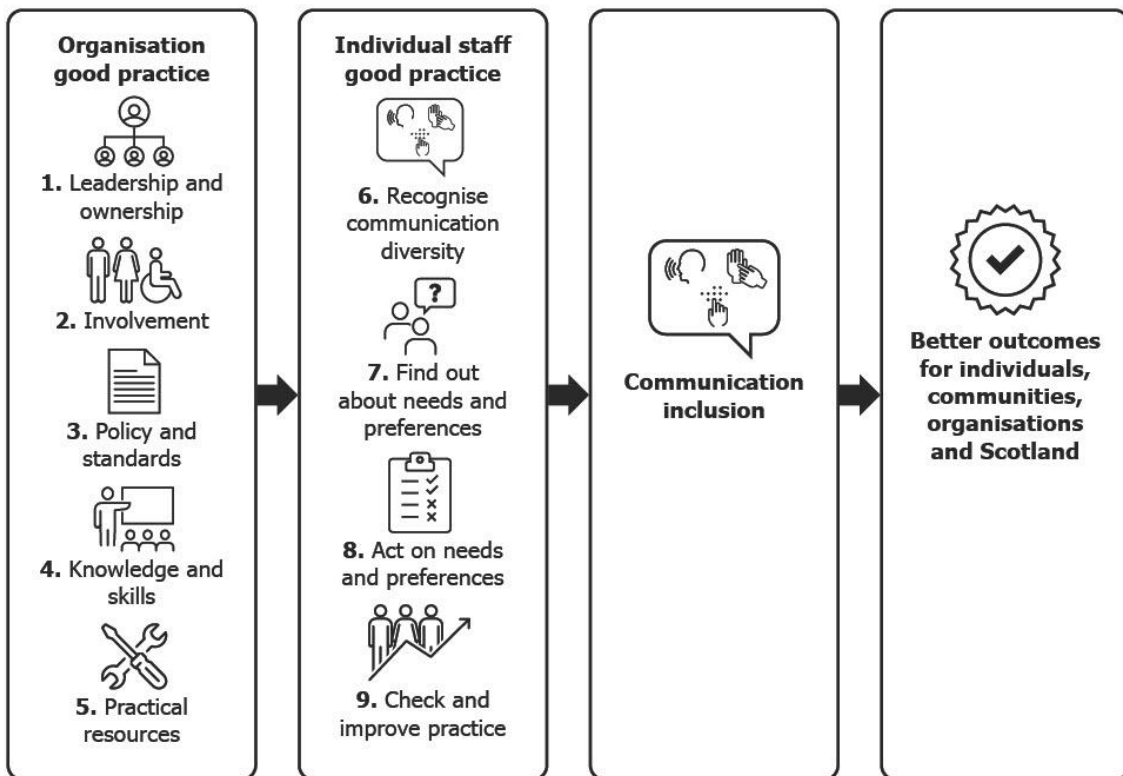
Organisation good practice

1. Leadership and ownership

2. Involvement

3. Policy and standards

4. Knowledge and skills

5. Practical resources

Individual staff good practice

6. Recognise communication diversity

?

7. Find out about needs and preferences

8. Act on needs and preferences

9. Check and improve practice

Communication inclusion

Better outcomes for individuals, communities, organisations and Scotland